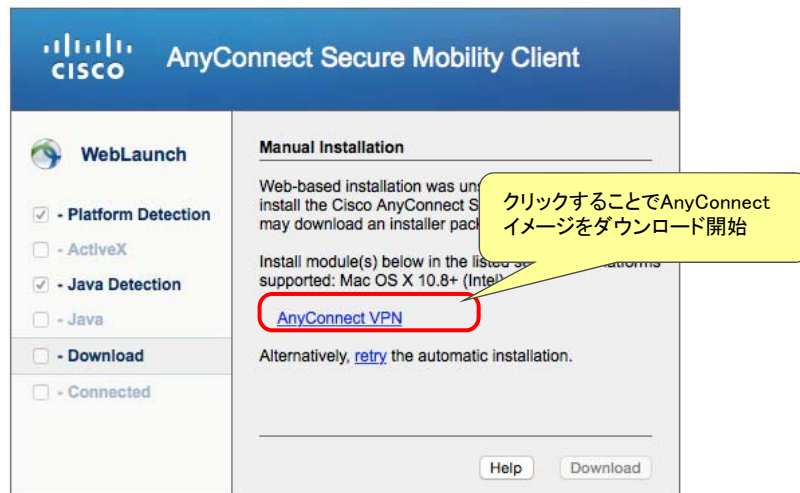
cisco AnyConnect Secure Mobility Client

WebLaunch

- Platform Detection
- ActiveX
- Java Detection
- Java
- Download
- Connected

Manual Installation

Web-based installation was uns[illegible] install the Cisco AnyConnect S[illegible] may download an installer pack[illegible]

Install module(s) below in the listed s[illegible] supported: Mac OS X 10.8+ (Intel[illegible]

AnyConnect VPN

Alternatively, retry the automatic installation.

Help Download

クリックすることでAnyConnect イメージをダウンロード開始